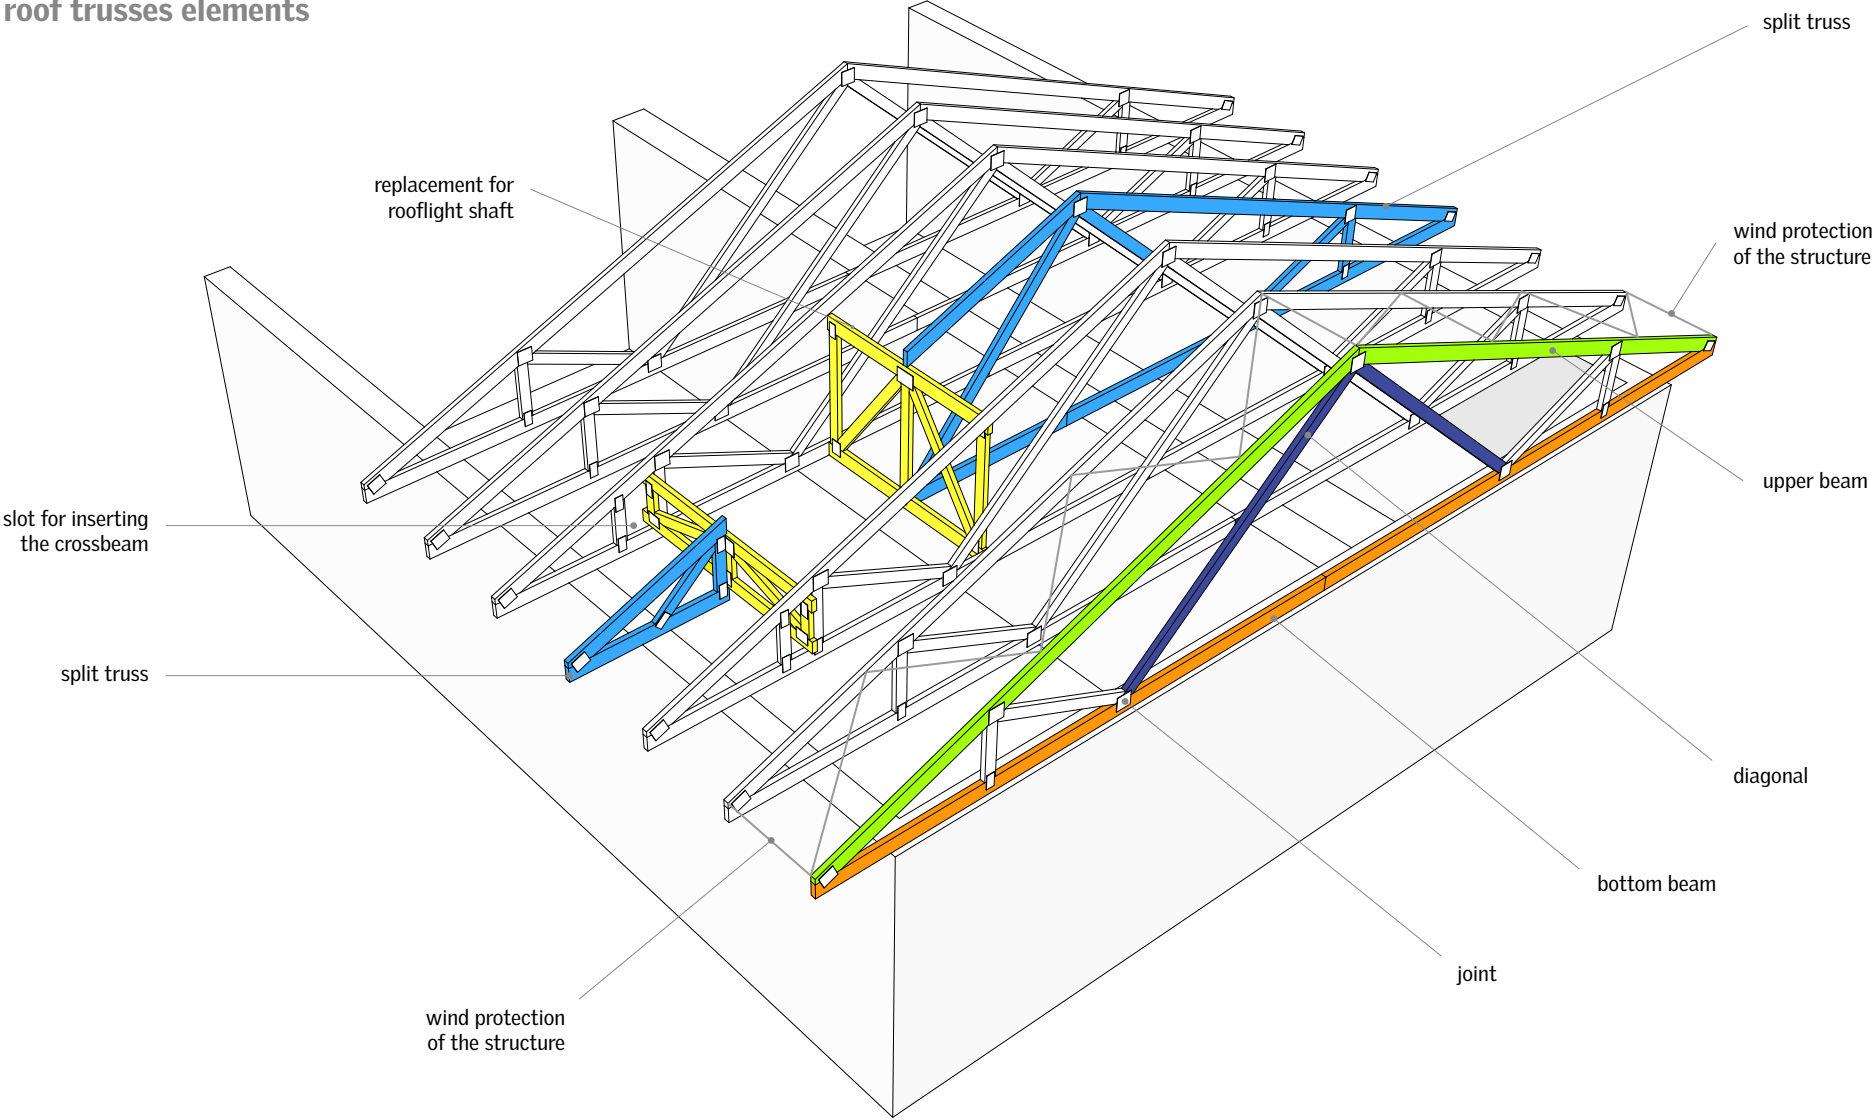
roof trusses elements

split truss

replacement for rooflight shaft

wind protection of the structure

upper beam

slot for inserting the crossbeam

split truss

diagonal

bottom beam

joint

wind protection of the structure